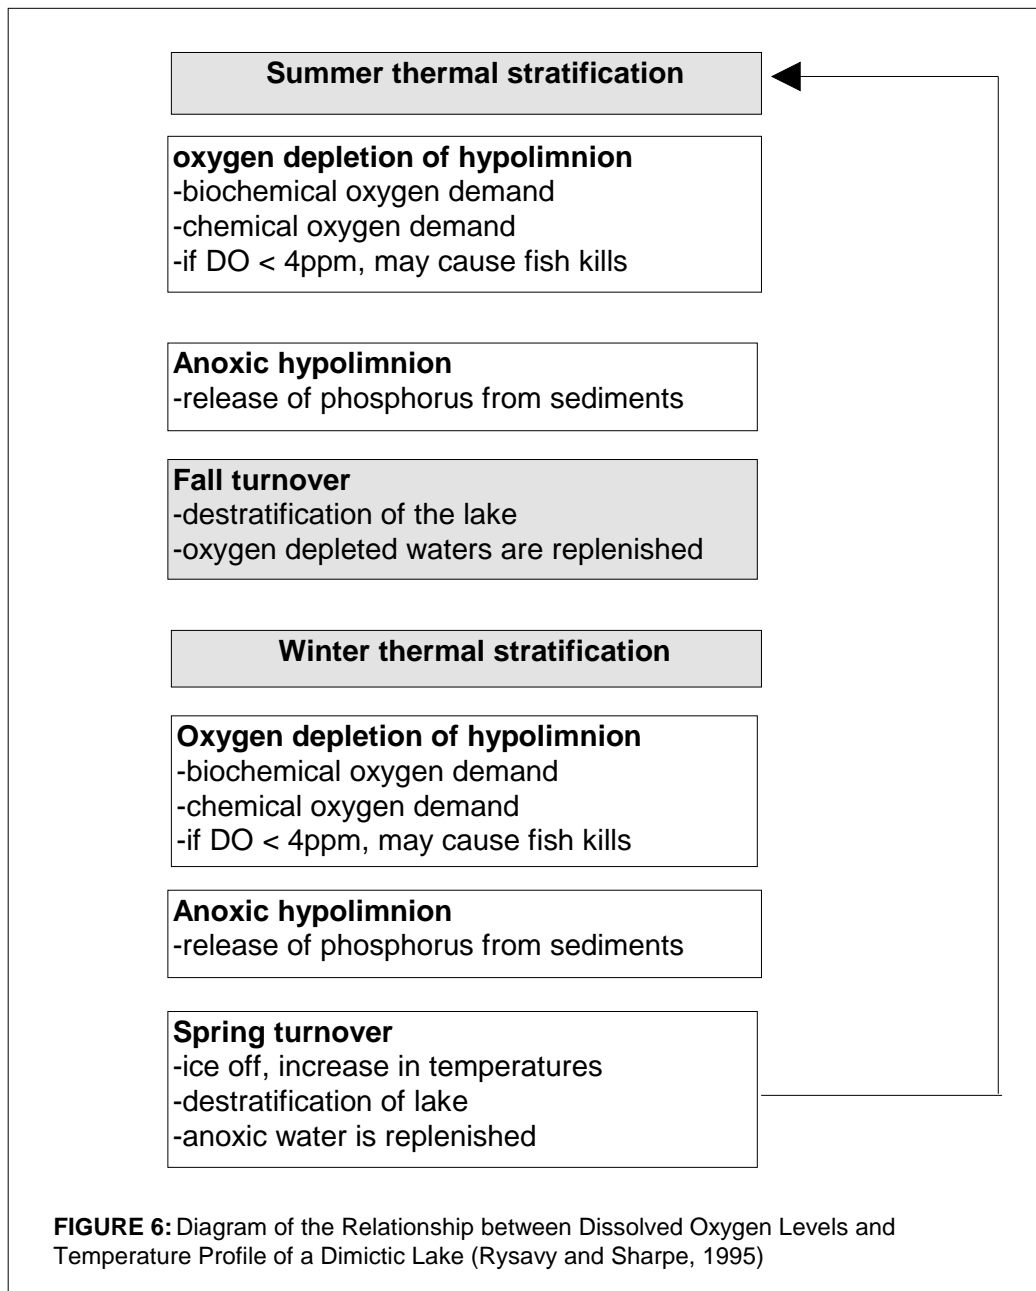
Summer thermal stratification

oxygen depletion of hypolimnion
-biochemical oxygen demand
-chemical oxygen demand
-if DO < 4ppm, may cause fish kills

Anoxic hypolimnion
-release of phosphorus from sediments

Fall turnover
-destratification of the lake
-oxygen depleted waters are replenished

Winter thermal stratification

Oxygen depletion of hypolimnion
-biochemical oxygen demand
-chemical oxygen demand
-if DO < 4ppm, may cause fish kills

Anoxic hypolimnion
-release of phosphorus from sediments

Spring turnover
-ice off, increase in temperatures
-destratification of lake
-anoxic water is replenished

FIGURE 6: Diagram of the Relationship between Dissolved Oxygen Levels and Temperature Profile of a Dimictic Lake (Rysavy and Sharpe, 1995)